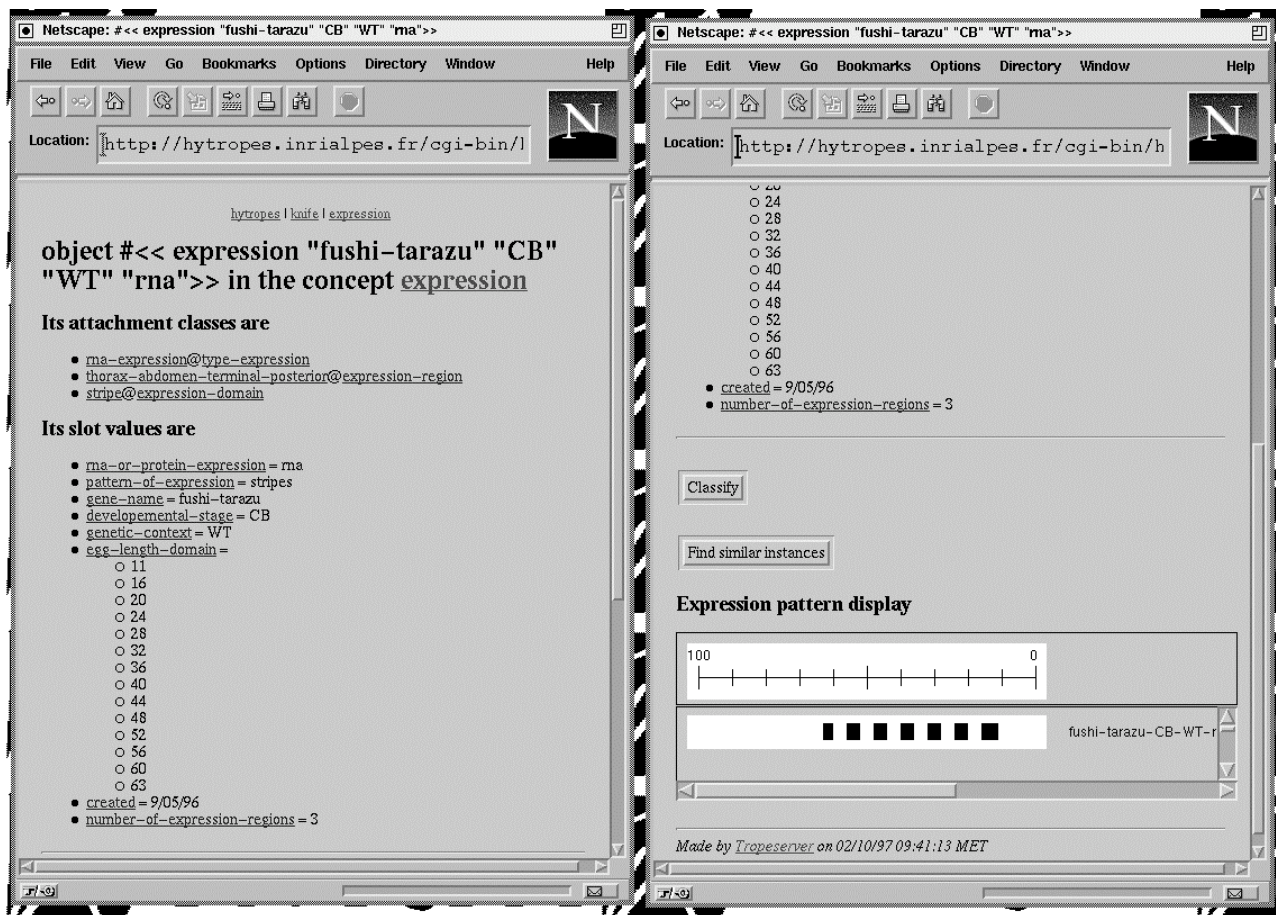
Netscape: #<< expression "fushi-tarazu" "CB" "WT" "rna">>

File Edit View Go Bookmarks Options Directory Window Help

Location: http://hytropes.inrialpes.fr/cgi-bin/l

hytropes | knife | expression

object #<< expression "fushi-tarazu" "CB" "WT" "rna">> in the concept expression

Its attachment classes are

- rna-expression@type-expression
- thorax-abdomen-terminal-posterior@expression-region
- stripe@expression-domain

Its slot values are

- rna-or-protein-expression = rna
- pattern-of-expression = stripes
- gene-name = fushi-tarazu
- developemental-stage = CB
- genetic-context = WT
- egg-length-domain =
  - 11
  - 16
  - 20
  - 24
  - 28
  - 32
  - 36
  - 40
  - 44
  - 48
  - 52
  - 56
  - 60
  - 63
- created = 9/05/96
- number-of-expression-regions = 3

Netscape: #<< expression "fushi-tarazu" "CB" "WT" "rna">>

File Edit View Go Bookmarks Options Directory Window Help

Location: http://hytropes.inrialpes.fr/cgi-bin/h

  - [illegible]
  - 24
  - 28
  - 32
  - 36
  - 40
  - 44
  - 48
  - 52
  - 56
  - 60
  - 63
- created = 9/05/96
- number-of-expression-regions = 3

Classify

Find similar instances

Expression pattern display

100 0

fushi-tarazu-CB-WT-r

Made by Tropeserver on 02/10/97 09:41:13 MET